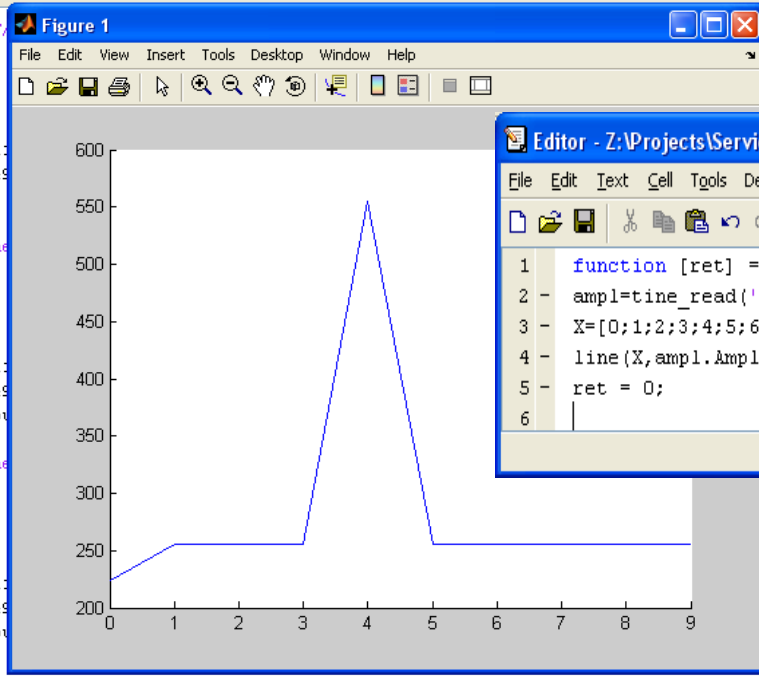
Figure 1

File Edit View Insert Tools Desktop Window Help

600
550
500
450
400
350
300
250
200

0 1 2 3 4 5 6 7 8 9

Editor - Z:\Projects\Servi

File Edit Text Cell Tools De

1 function [ret] =
2 - ampl=tine_read('
3 - X=[0;1;2;3;4;5;6
4 - line(X,ampl.Ampl
5 - ret = 0;
6